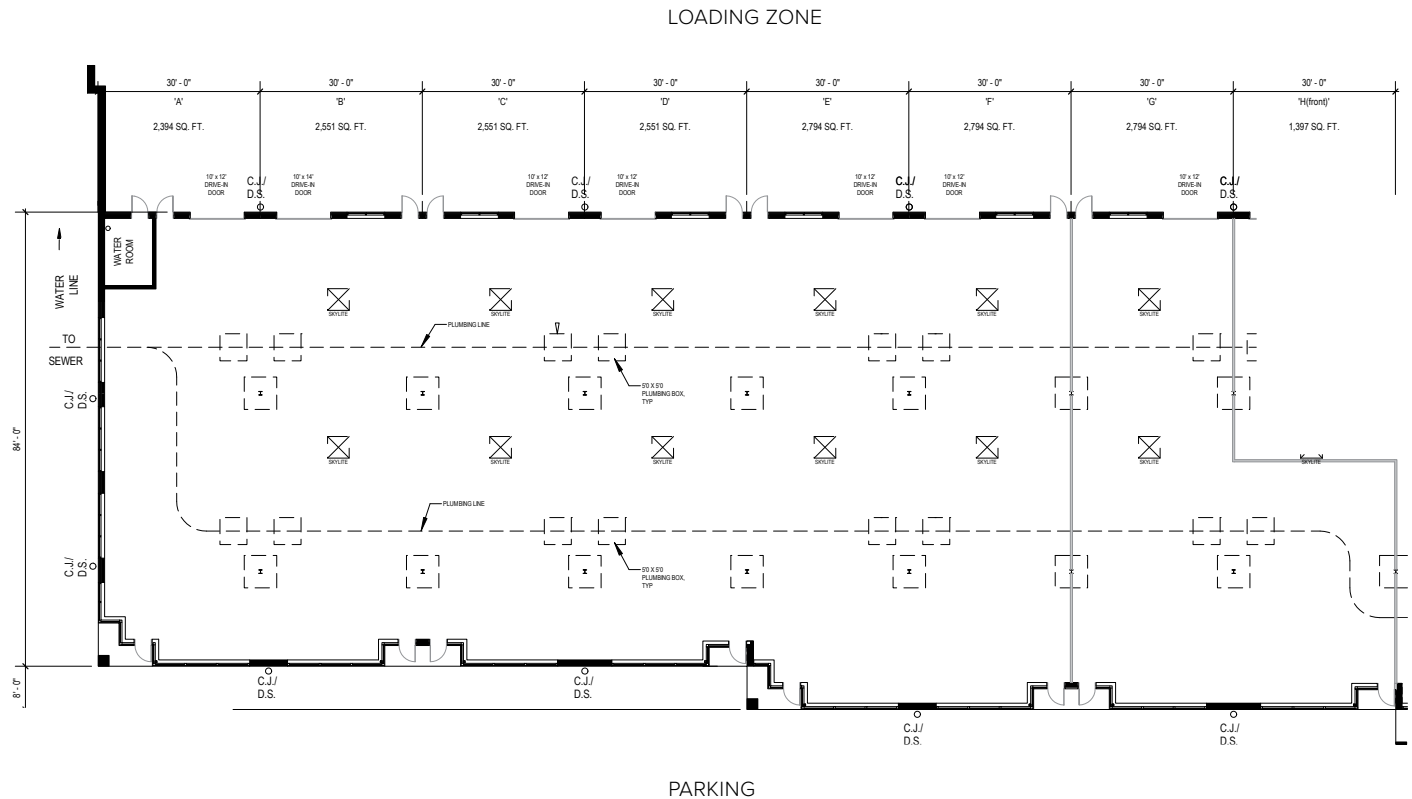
LOADING ZONE

30' - 0"
'A'
2,394 SQ. FT.

30' - 0"
'B'
2,551 SQ. FT.

30' - 0"
'C'
2,551 SQ. FT.

30' - 0"
'D'
2,551 SQ. FT.

30' - 0"
'E'
2,794 SQ. FT.

30' - 0"
'F'
2,794 SQ. FT.

30' - 0"
'G'
2,794 SQ. FT.

30' - 0"
'H(front)'
1,397 SQ. FT.

10' x 12' DRIVE-IN DOOR
C.J./ D.S.
10' x 14' DRIVE-IN DOOR
10' x 12' DRIVE-IN DOOR
C.J./ D.S.
10' x 12' DRIVE-IN DOOR
10' x 12' DRIVE-IN DOOR
C.J./ D.S.
10' x 12' DRIVE-IN DOOR
10' x 12' DRIVE-IN DOOR
C.J./ D.S.

WATER ROOM
WATER LINE
TO SEWER
C.J./ D.S.
C.J./ D.S.
84' - 0"
8' - 0"

SKYLITE
SKYLITE
SKYLITE
SKYLITE
SKYLITE
SKYLITE

PLUMBING LINE
5'0 X 5'0 PLUMBING BOX, TYP

SKYLITE
SKYLITE
SKYLITE
SKYLITE
SKYLITE
SKYLITE
SKYLITE

PLUMBING LINE
5'0 X 5'0 PLUMBING BOX, TYP

C.J./ D.S.
C.J./ D.S.
C.J./ D.S.
C.J./ D.S.

PARKING